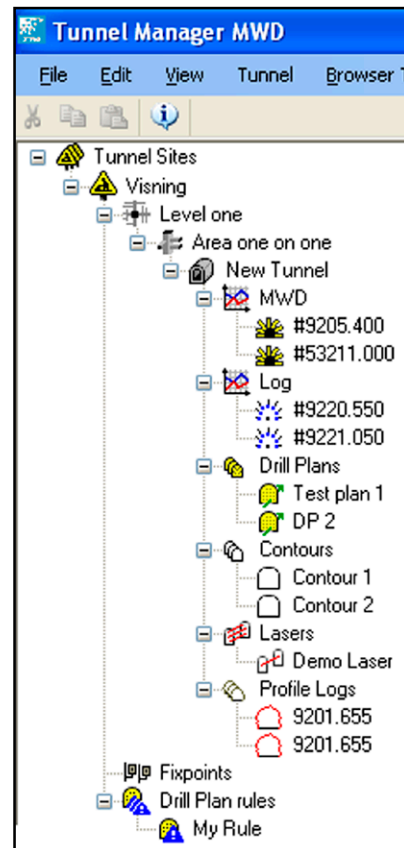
Tunnel Manager MWD

File Edit View Tunnel Browser T

Tunnel Sites
Visning
Level one
Area one on one
New Tunnel
MWD
#9205.400
#53211.000
Log
#9220.550
#9221.050
Drill Plans
Test plan 1
DP 2
Contours
Contour 1
Contour 2
Lasers
Demo Laser
Profile Logs
9201.655
9201.655
Fixpoints
Drill Plan rules
My Rule